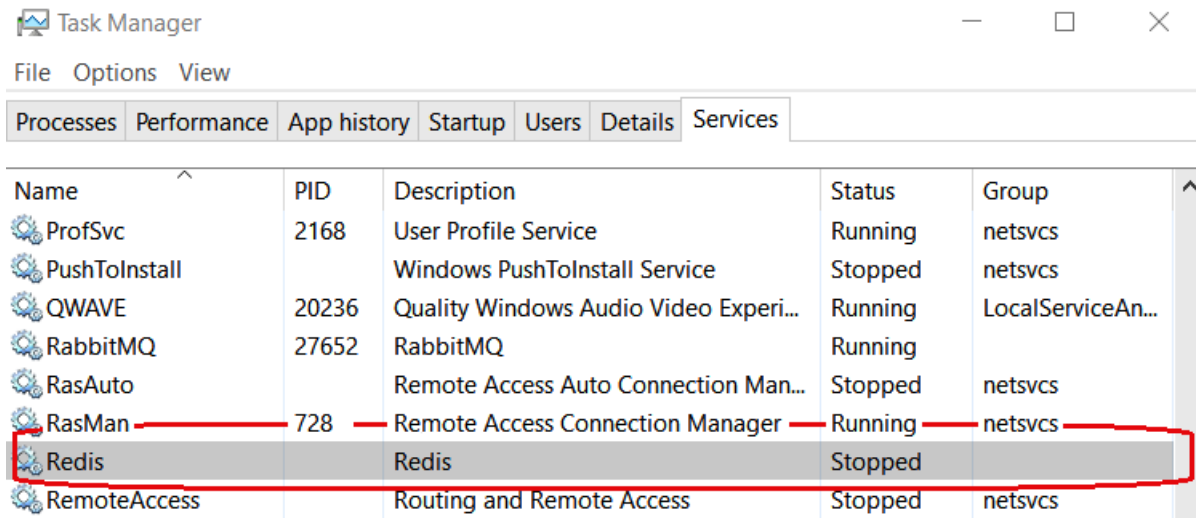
Task Manager

File Options View

Processes Performance App history Startup Users Details Services

| Name | PID | Description | Status | Group |
|---|---|---|---|---|
| ProfSvc | 2168 | User Profile Service | Running | netsvcs |
| PushToInstall | | Windows PushToInstall Service | Stopped | netsvcs |
| QWAVE | 20236 | Quality Windows Audio Video Experi... | Running | LocalServiceAn... |
| RabbitMQ | 27652 | RabbitMQ | Running | |
| RasAuto | | Remote Access Auto Connection Man... | Stopped | netsvcs |
| RasMan | 728 | Remote Access Connection Manager | Running | netsvcs |
| Redis | | Redis | Stopped | |
| RemoteAccess | | Routing and Remote Access | Stopped | netsvcs |